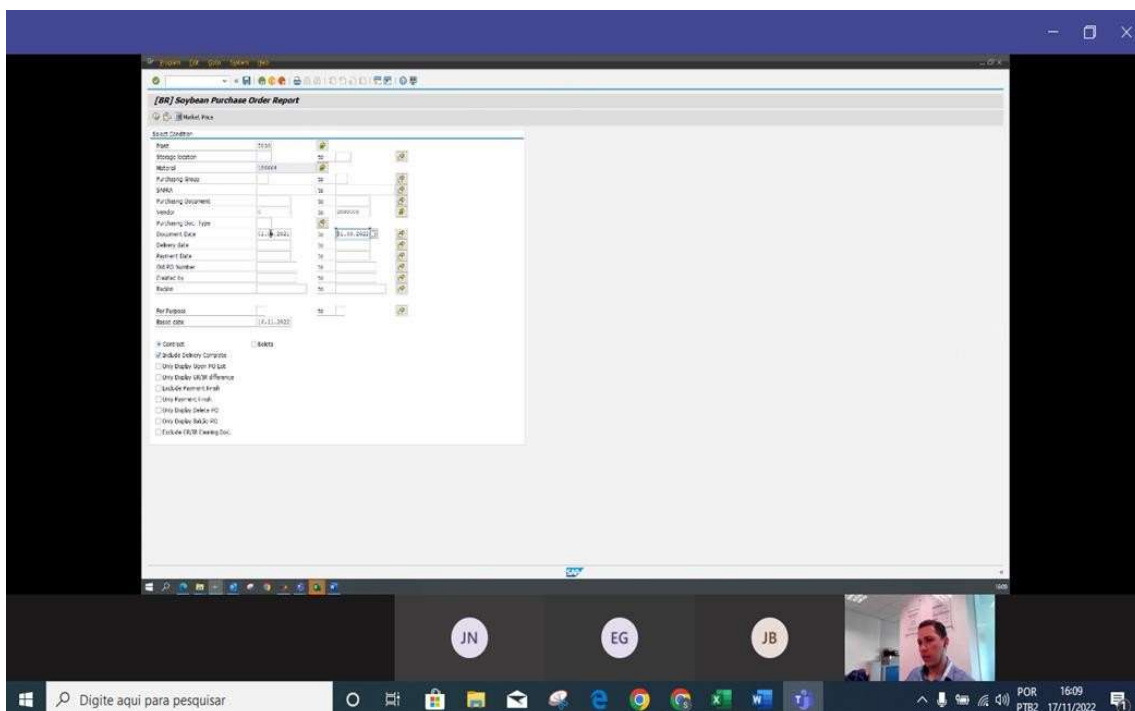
Program Edit Goto System Help

[BR] Soybean Purchase Order Report

Market Price

Select Condition

Plant 7030

Storage location to

Material to

Purchasing Group to

SAFRA to

Purchasing Document to

Vendor to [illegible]

Purchasing Doc. Type

Document Date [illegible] to 31.10.2022

Delivery date to

Payment Date to

Old PO Number to

Created by to

Broker to

Per Purpose to

Basic date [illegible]

Contract

Boleta

Include Delivery Complete

Only Display Open PO List

Only Display GR/IR difference

Exclude Payment Finish

Only Payment Finish

Only Display Delete PO

Only Display Batch PO

Exclude GR/IR Clearing Doc.

SAP

JN

EG

JB

Digite aqui para pesquisar

POR PTB2

16:09 17/11/2022